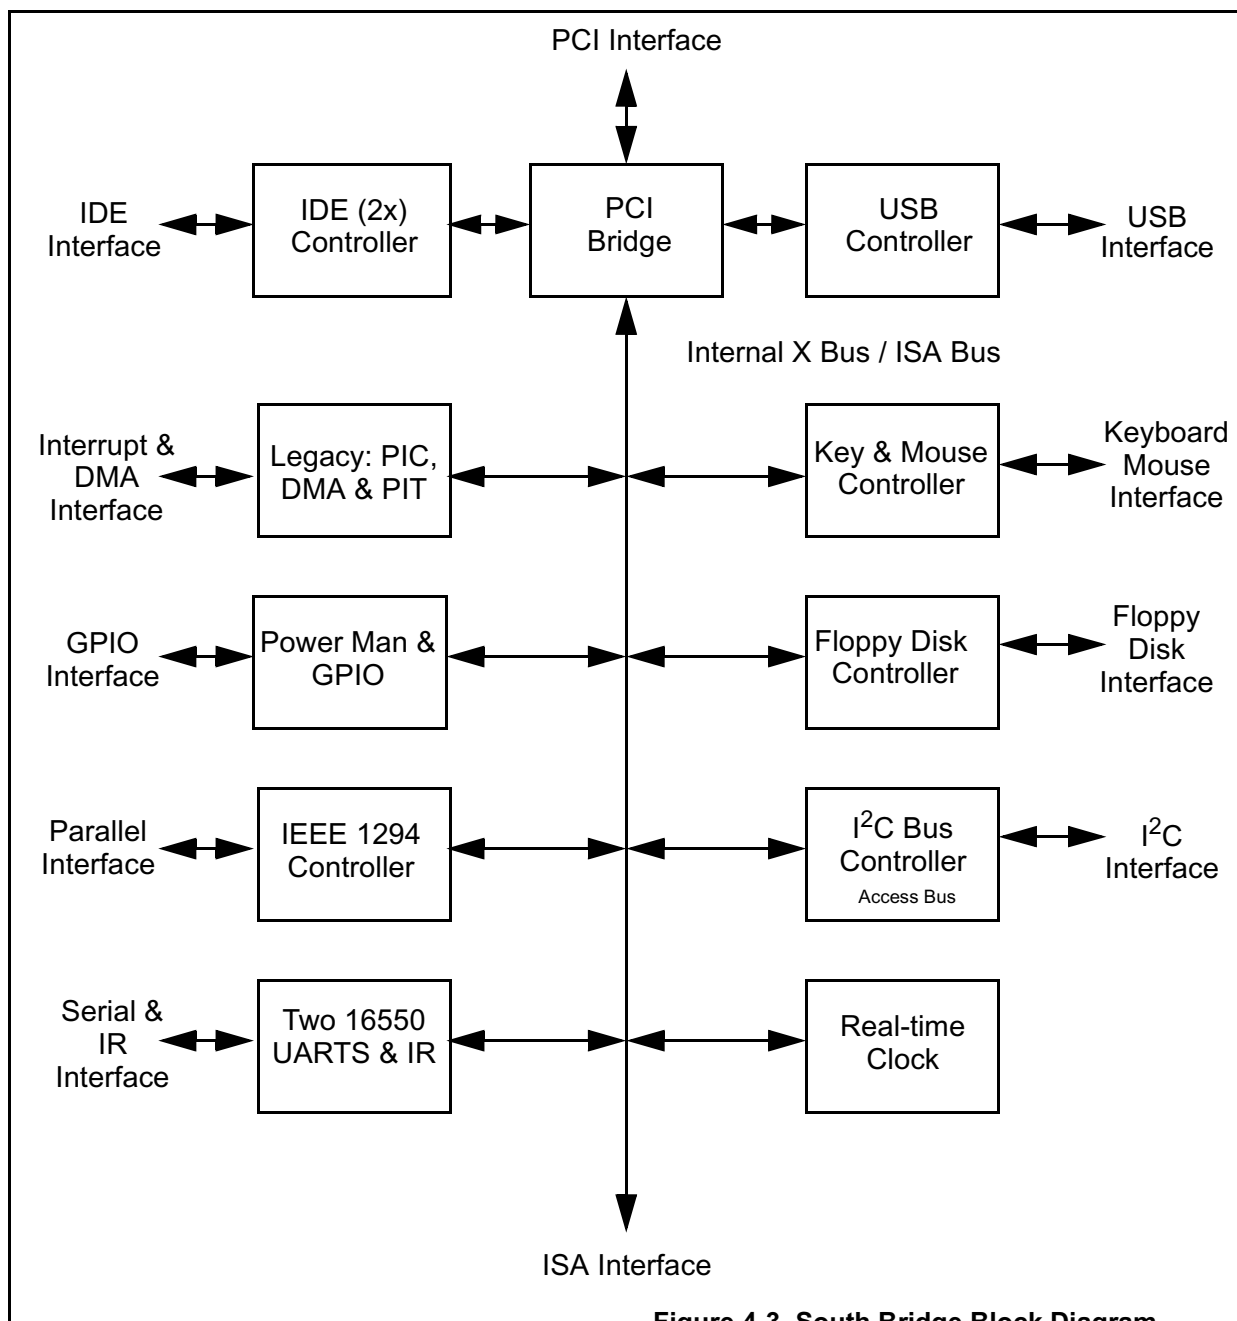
PCI Interface

IDE Interface

IDE (2x) Controller

PCI Bridge

USB Controller

USB Interface

Internal X Bus / ISA Bus

Interrupt & DMA Interface

Legacy: PIC, DMA & PIT

Key & Mouse Controller

Keyboard Mouse Interface

GPIO Interface

Power Man & GPIO

Floppy Disk Controller

Floppy Disk Interface

Parallel Interface

IEEE 1294 Controller

$I^2C$ Bus Controller
Access Bus

$I^2C$ Interface

Serial & IR Interface

Two 16550 UARTS & IR

Real-time Clock

ISA Interface

Figure 4-3. South Bridge Block Diagram